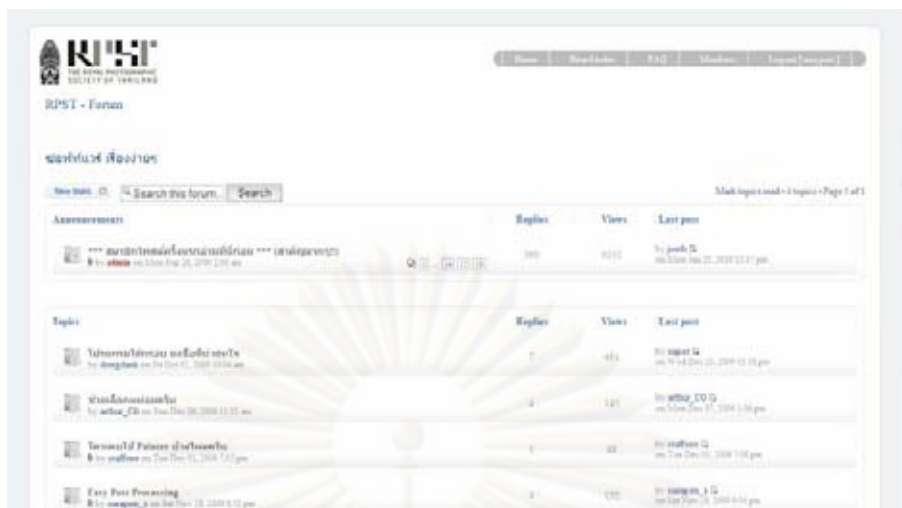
RPST
THE ROYAL PHOTOGRAPHIC SOCIETY OF THAILAND

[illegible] | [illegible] | FAQ | Members | Logout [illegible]

RPST - Forum

ฟอฟท์แวร์ เรื่องง่ายๆ

New topic | Search this forum... | Search

Mark topics read • 4 topics • Page 1 of 1

| Announcements | Replies | Views | Last post |
|---|---|---|---|
| *** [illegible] *** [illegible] by admin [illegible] | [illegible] | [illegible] | by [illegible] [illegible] |

| Topics | Replies | Views | Last post |
|---|---|---|---|
| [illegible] by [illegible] | 7 | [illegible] | by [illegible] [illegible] |
| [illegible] by arthur_CO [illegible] | 4 | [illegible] | by arthur_CO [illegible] |
| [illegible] Pictures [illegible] by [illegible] | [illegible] | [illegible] | by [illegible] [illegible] |
| Easy Post Processing by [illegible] | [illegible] | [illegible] | by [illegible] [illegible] |